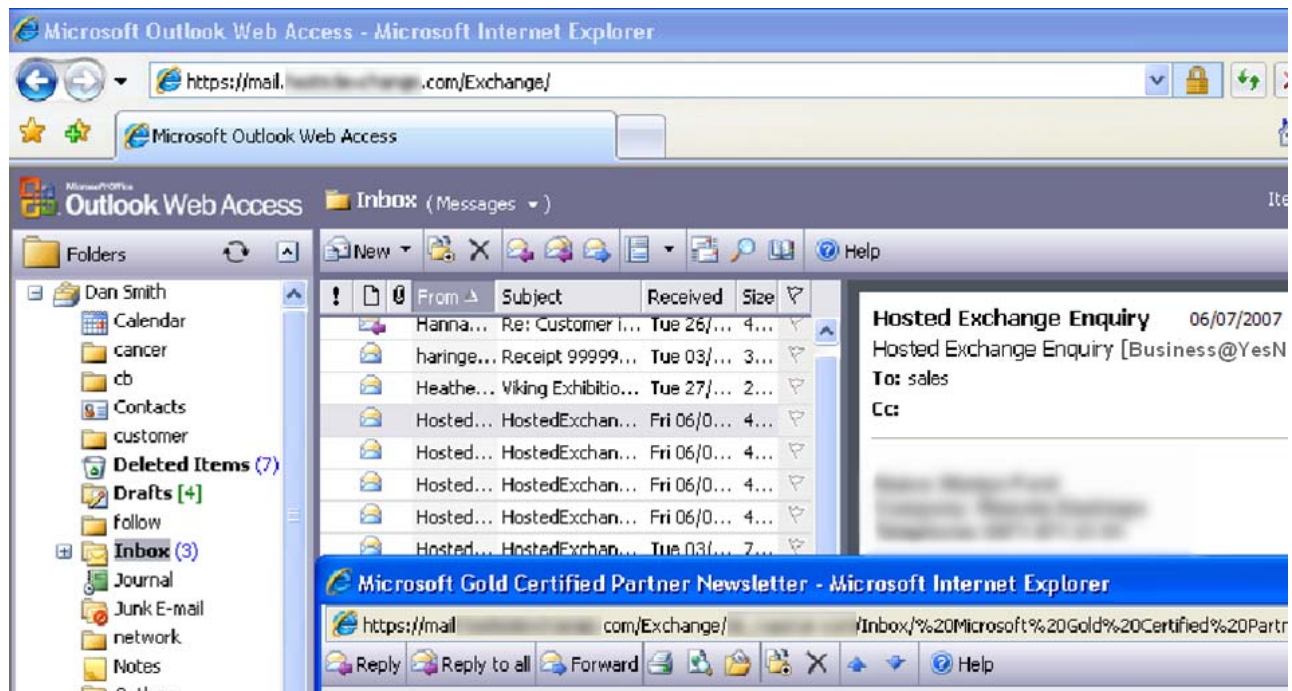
Microsoft Outlook Web Access - Microsoft Internet Explorer

https://mail.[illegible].com/Exchange/

Microsoft Outlook Web Access

Outlook Web Access

Inbox (Messages ▾)

Ite

Folders

New

Help

Dan Smith
Calendar
cancer
cb
Contacts
customer
Deleted Items (7)
Drafts [4]
follow
Inbox (3)
Journal
Junk E-mail
network
Notes

| ! | | | From | Subject | Received | Size |
|---|---|---|---|---|---|---|
| | | | Hanna... | Re: Customer i... | Tue 26/... | 4... |
| | | | haringe... | Receipt 99999... | Tue 03/... | 3... |
| | | | Heathe... | Viking Exhibitio... | Tue 27/... | 2... |
| | | | Hosted... | HostedExchan... | Fri 06/0... | 4... |
| | | | Hosted... | HostedExchan... | Fri 06/0... | 4... |
| | | | Hosted... | HostedExchan... | Fri 06/0... | 4... |
| | | | Hosted... | HostedExchan... | Fri 06/0... | 4... |
| | | | Hosted... | HostedExchan... | Tue 03/... | 7... |

Hosted Exchange Enquiry 06/07/2007
Hosted Exchange Enquiry [Business@YesN
To: sales
Cc:

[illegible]

Microsoft Gold Certified Partner Newsletter - Microsoft Internet Explorer

https://mail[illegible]com/Exchange/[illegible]/Inbox/%20Microsoft%20Gold%20Certified%20Partn

Reply Reply to all Forward Help